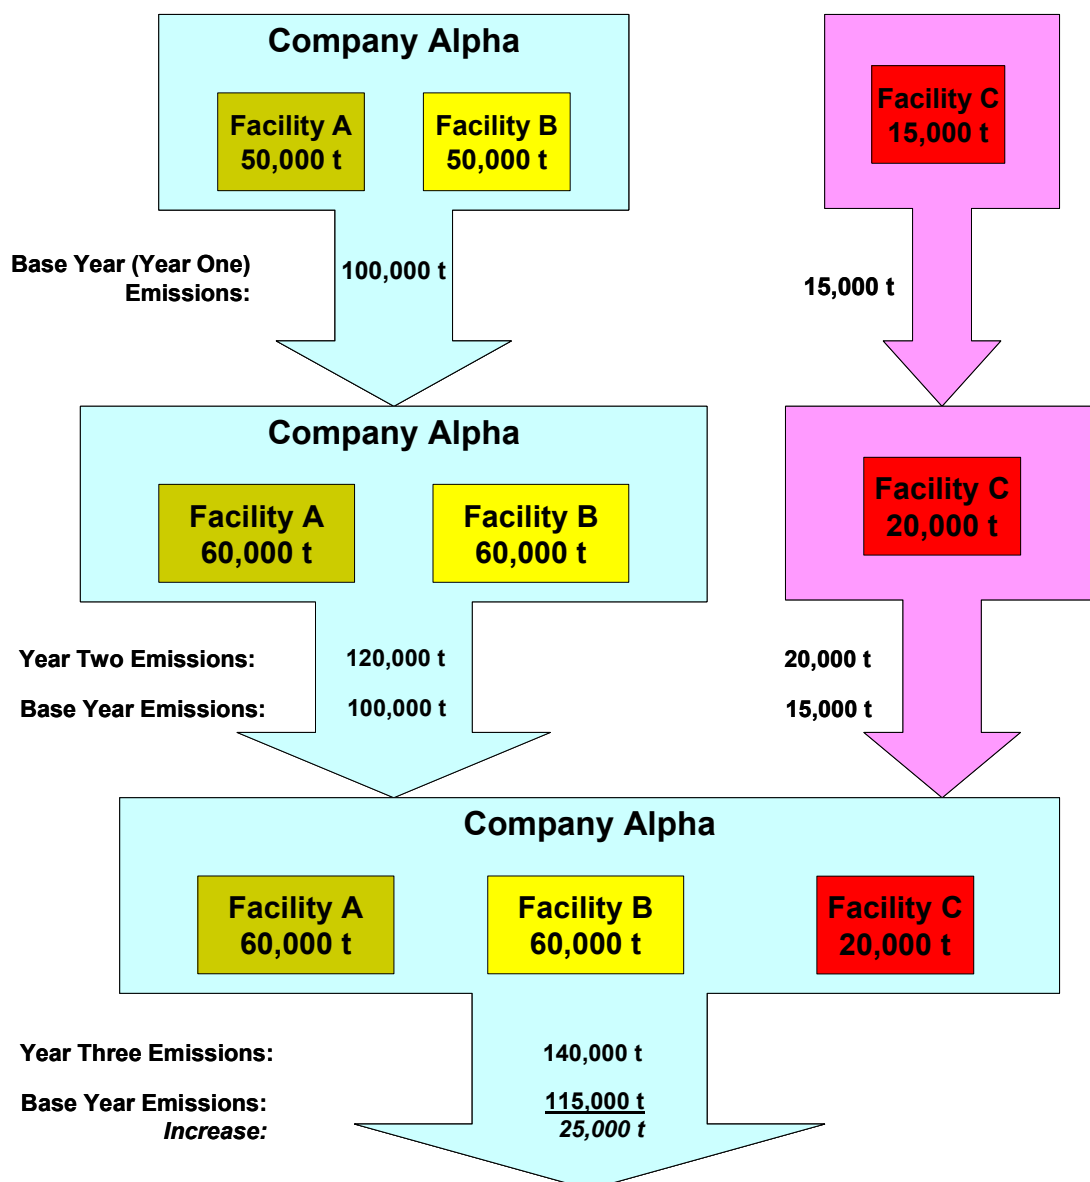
Company Alpha

Facility A
50,000 t

Facility B
50,000 t

Facility C
15,000 t

Base Year (Year One) Emissions:

100,000 t

15,000 t

Company Alpha

Facility A
60,000 t

Facility B
60,000 t

Facility C
20,000 t

Year Two Emissions: 120,000 t 20,000 t

Base Year Emissions: 100,000 t 15,000 t

Company Alpha

Facility A
60,000 t

Facility B
60,000 t

Facility C
20,000 t

Year Three Emissions: 140,000 t

Base Year Emissions: 115,000 t

*Increase:* *25,000 t*